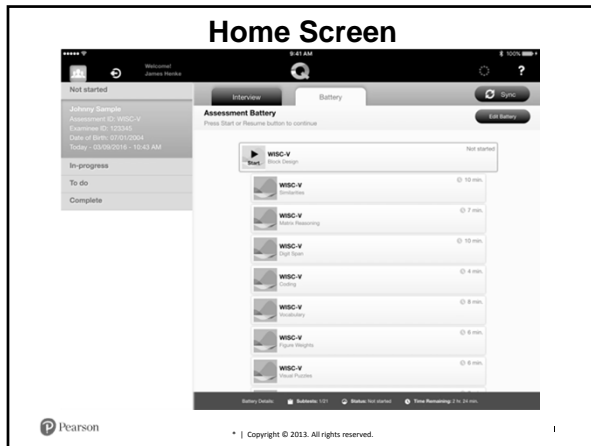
Home Screen

9:41 AM

100%

Welcome!
James Henke

?

Not started

Johnny Sample
Assessment ID: WISC-V
Examinee ID: 123345
Date of Birth: 07/01/2004
Today - 03/09/2016 - 10:43 AM

In-progress

To do

Complete

Interview

Battery

Sync

Assessment Battery
Press Start or Resume button to continue

Edit Battery

Start

WISC-V
Block Design

Not started

WISC-V
Similarities

10 min.

WISC-V
Matrix Reasoning

7 min.

WISC-V
Digit Span

10 min.

WISC-V
Coding

4 min.

WISC-V
Vocabulary

8 min.

WISC-V
Figure Weights

6 min.

WISC-V
Visual Puzzles

6 min.

Battery Details:

Subtests: 1/21

Status: Not started

Time Remaining: 2 hr. 24 min.

Pearson

* | Copyright © 2013. All rights reserved.